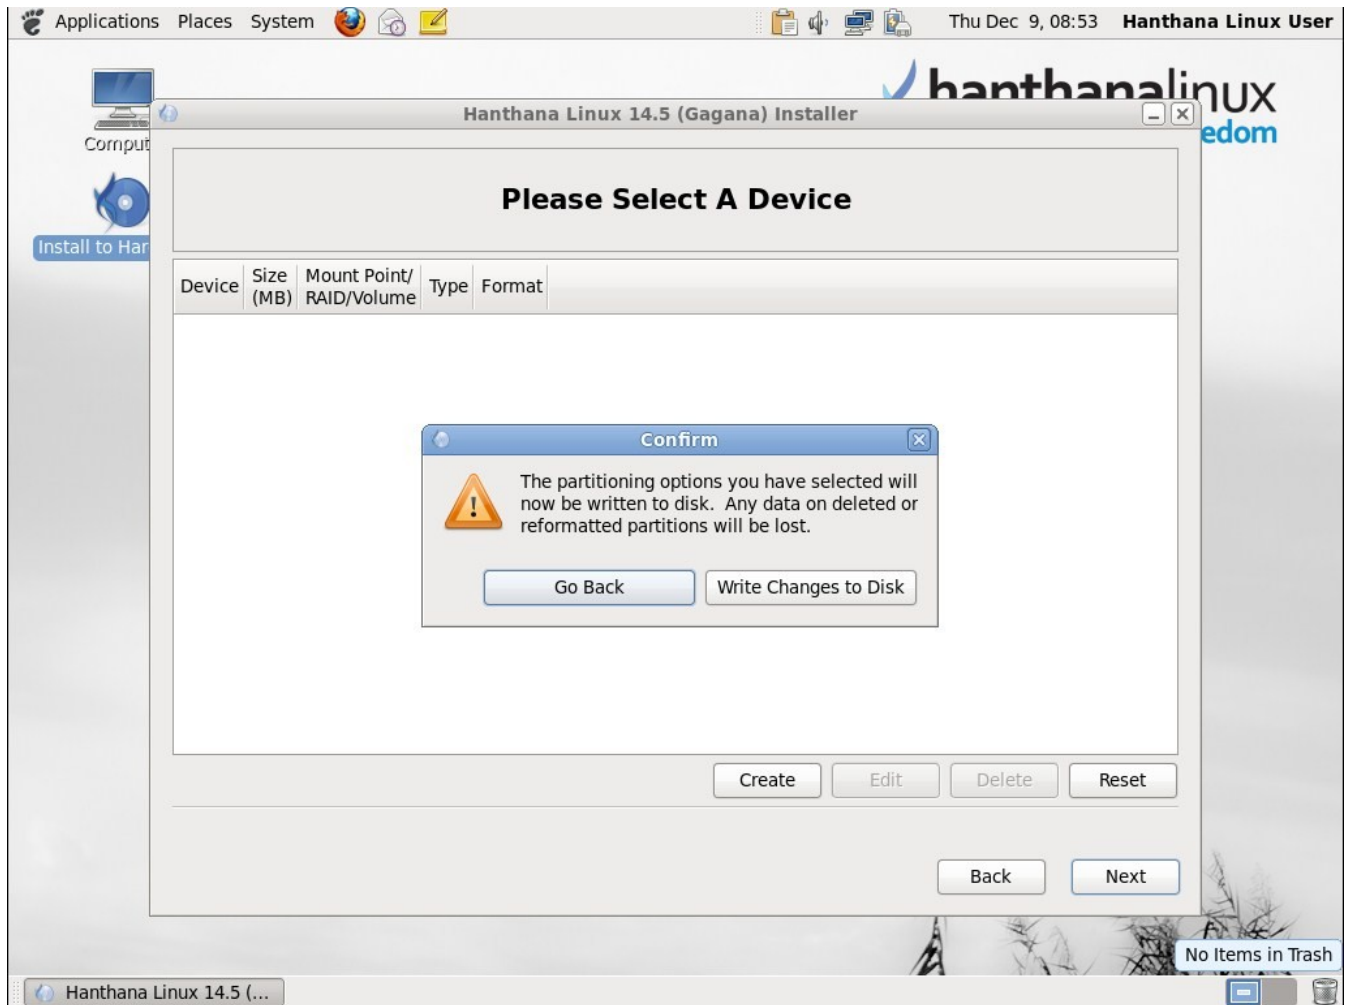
Applications Places System

Thu Dec 9, 08:53 Hanthana Linux User

Comput

Install to Har

hanthanalinux
edom

Hanthana Linux 14.5 (Gagana) Installer

Please Select A Device

| Device | Size (MB) | Mount Point/ RAID/Volume | Type | Format |
|---|---|---|---|---|

Confirm

The partitioning options you have selected will now be written to disk. Any data on deleted or reformatted partitions will be lost.

Go Back Write Changes to Disk

Create Edit Delete Reset

Back Next

No Items in Trash

Hanthana Linux 14.5 (...